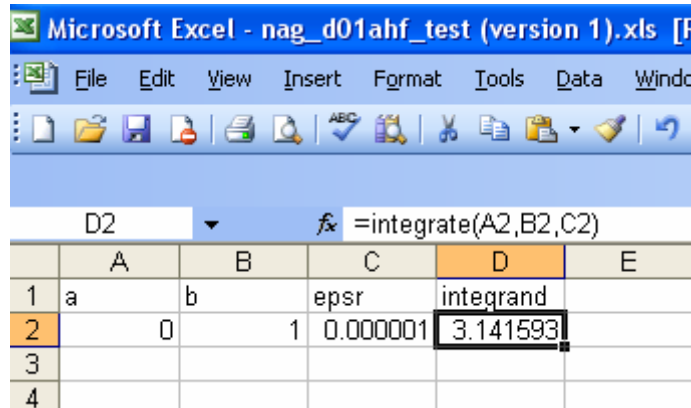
Microsoft Excel - nag_d01ahf_test (version 1).xls [

File Edit View Insert Format Tools Data Windo

D2 $f_x$ =integrate(A2,B2,C2)

| | A | B | C | D | E |
|---|---|---|---|---|---|
| 1 | a | b | epsr | integrand | |
| 2 | 0 | 1 | 0.000001 | 3.141593 | |
| 3 | | | | | |
| 4 | | | | | |